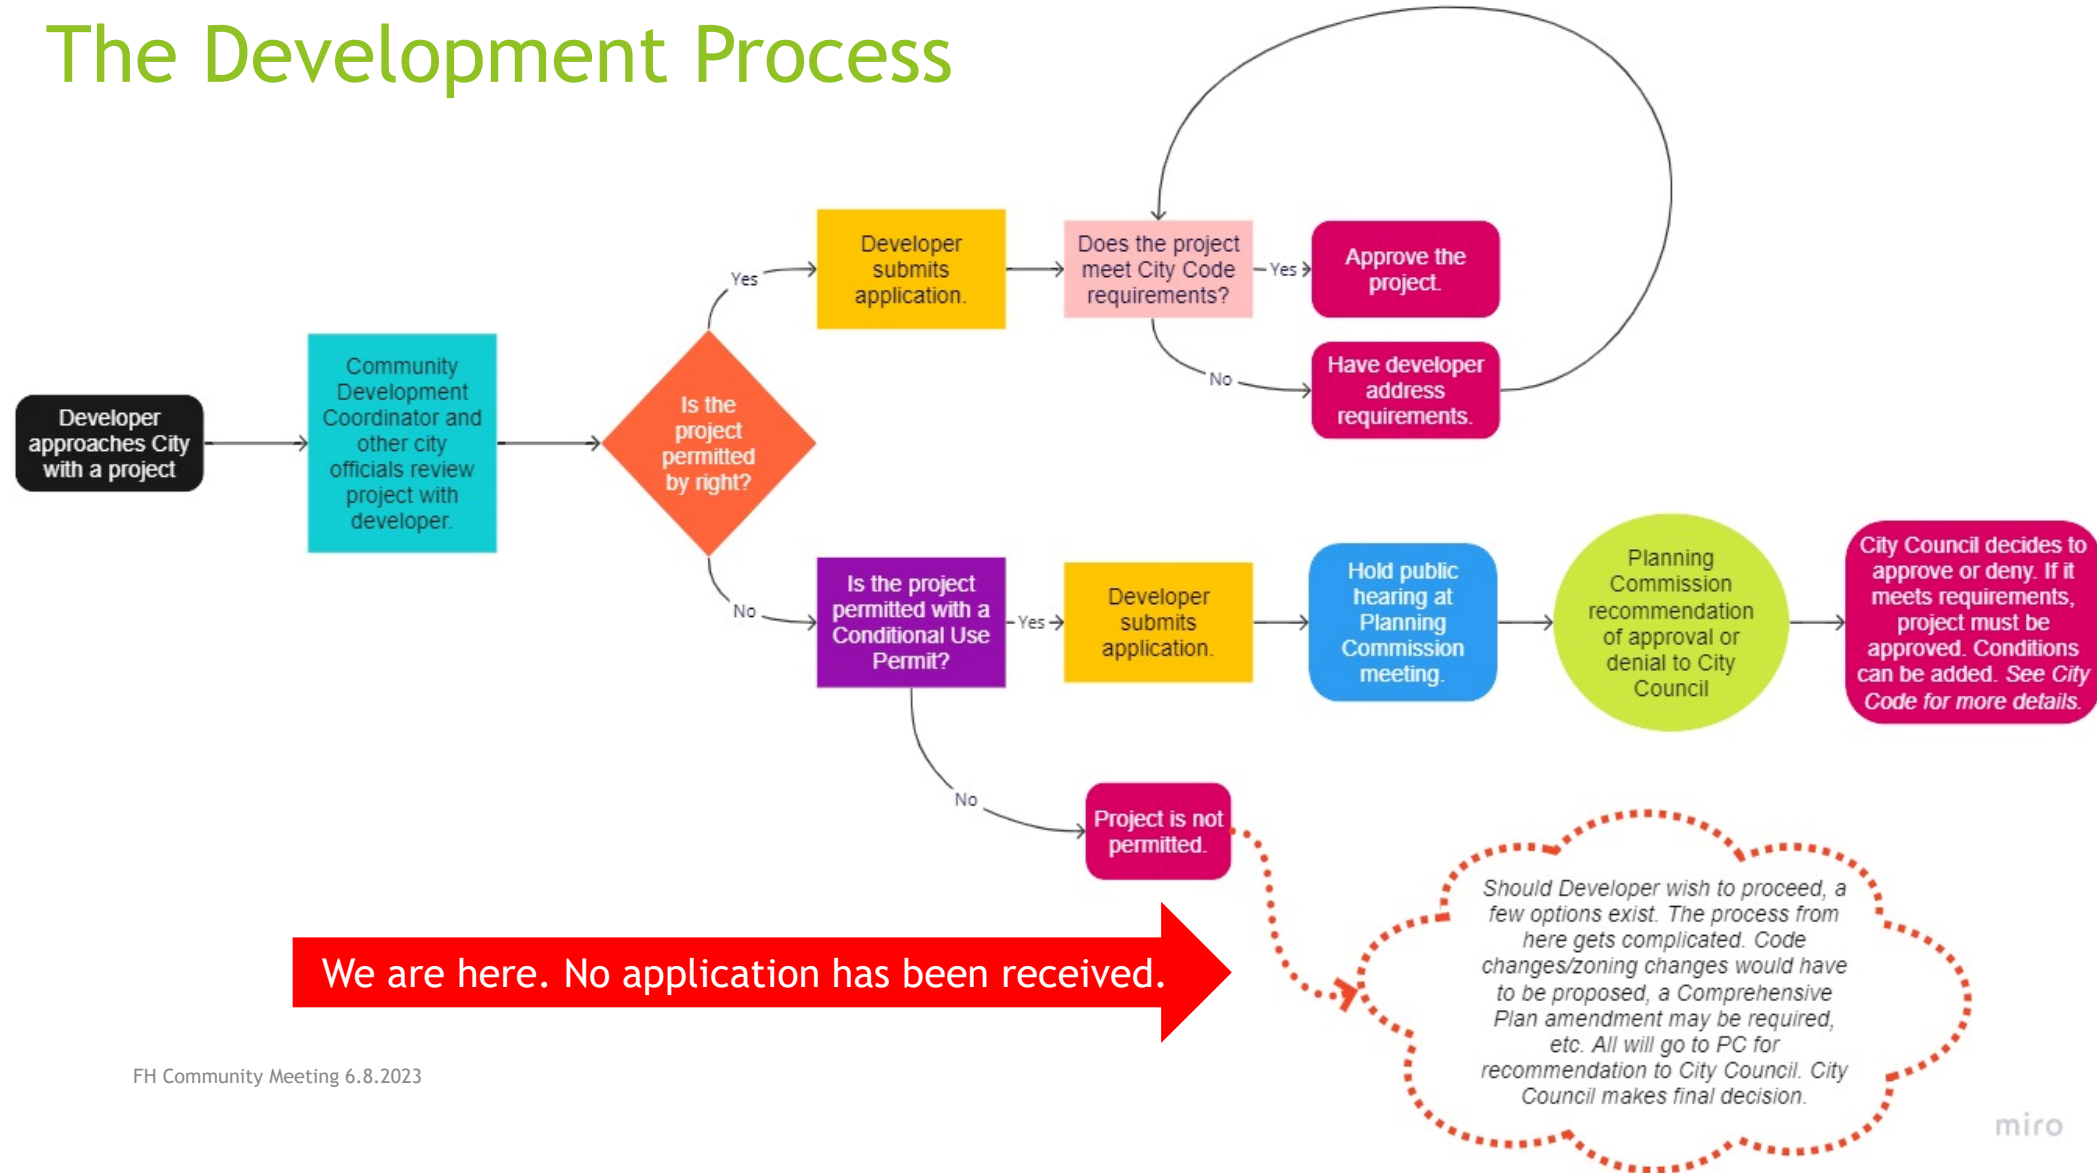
The Development Process

Developer approaches City with a project

Community Development Coordinator and other city officials review project with developer.

Is the project permitted by right?

Yes

Developer submits application.

Does the project meet City Code requirements?

Yes

Approve the project.

No

Have developer address requirements.

No

Is the project permitted with a Conditional Use Permit?

Yes

Developer submits application.

Hold public hearing at Planning Commission meeting.

Planning Commission recommendation of approval or denial to City Council

City Council decides to approve or deny. If it meets requirements, project must be approved. Conditions can be added. See City Code for more details.

No

Project is not permitted.

Should Developer wish to proceed, a few options exist. The process from here gets complicated. Code changes/zoning changes would have to be proposed, a Comprehensive Plan amendment may be required, etc. All will go to PC for recommendation to City Council. City Council makes final decision.

We are here. No application has been received.

FH Community Meeting 6.8.2023

miro